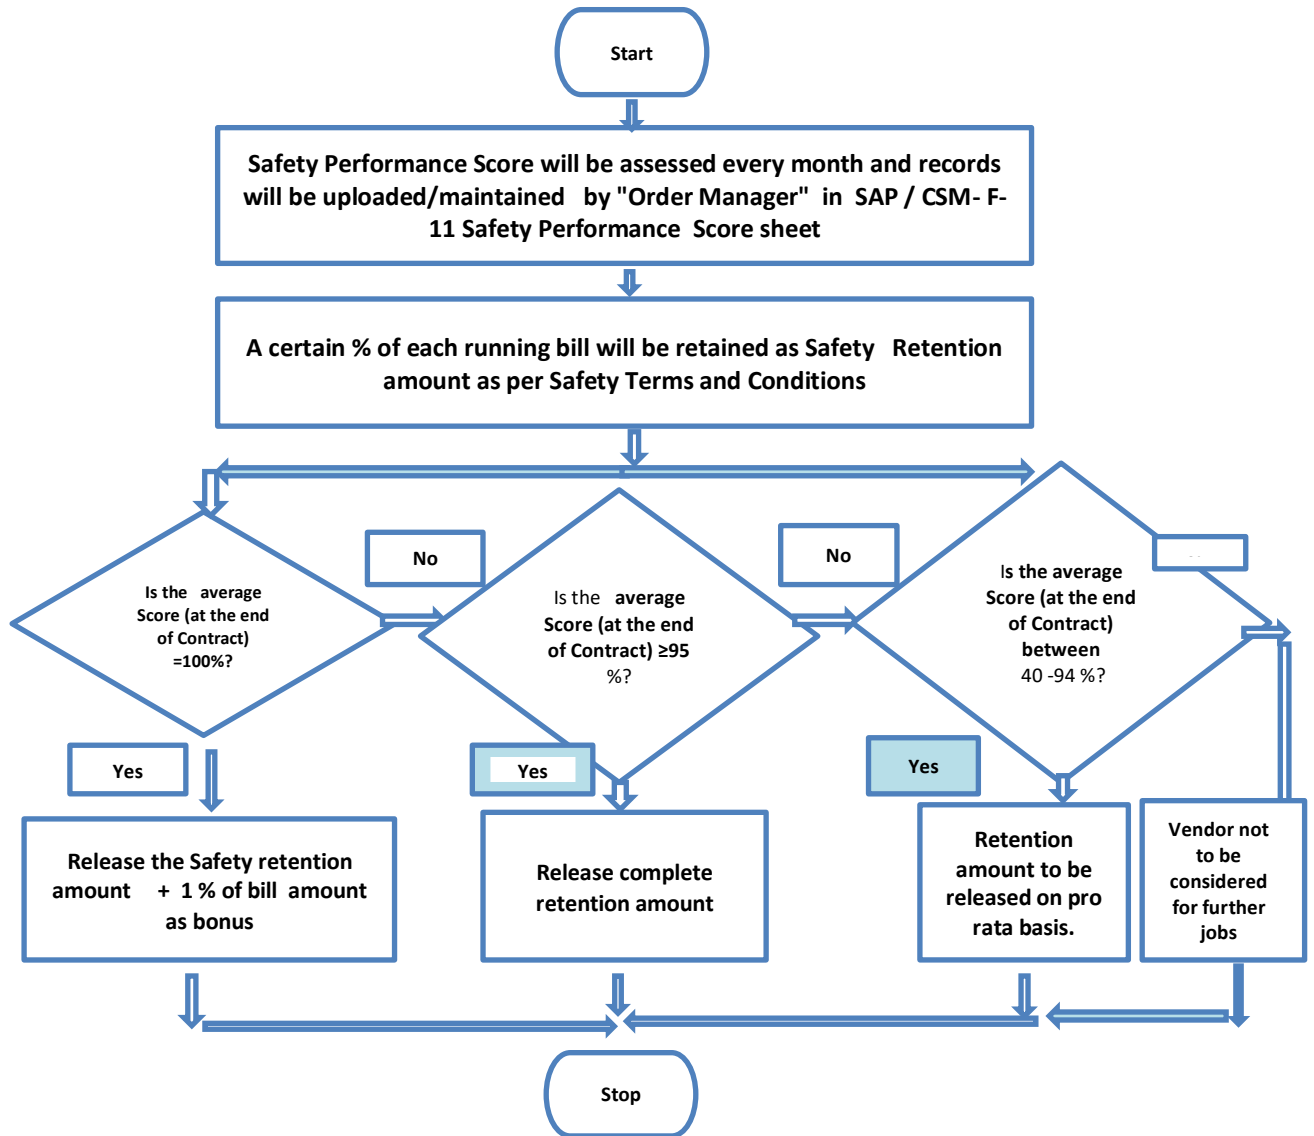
Start

Safety Performance Score will be assessed every month and records will be uploaded/maintained by "Order Manager" in SAP / CSM- F-11 Safety Performance Score sheet

A certain % of each running bill will be retained as Safety Retention amount as per Safety Terms and Conditions

Is the average Score (at the end of Contract) =100%?

No

Is the average Score (at the end of Contract) ≥95 %?

No

Is the average Score (at the end of Contract) between 40 -94 %?

Yes

Yes

Yes

Release the Safety retention amount + 1 % of bill amount as bonus

Release complete retention amount

Retention amount to be released on pro rata basis.

Vendor not to be considered for further jobs

Stop